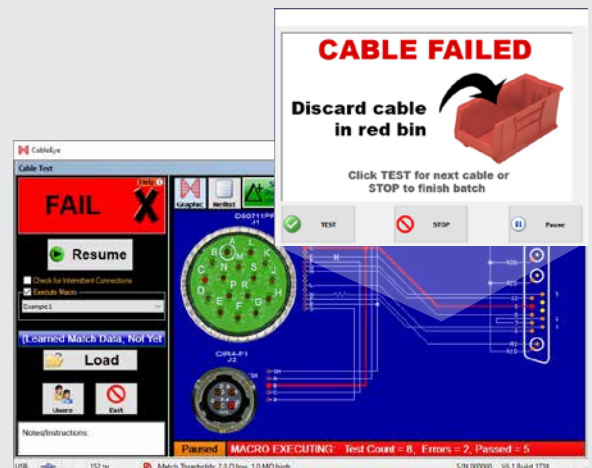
CABLE FAILED

Discard cable in red bin

Click TEST for next cable or STOP to finish batch

TEST

STOP

Pause

CableEye

Cable Test

FAIL

Help

Resume

Check for Intermittent Connections

Execute Macro

Example 1

(Learned Match Data, Not Yet

Load

Users

Exit

Notes/Instructions:

Graphic

Netlist

D38999/F1

J1

A

B

C

D

E

F

G

H

J

K

L

M

N

P

R

S

CIR4-F1

J2

Paused

MACRO EXECUTING: Test Count = 8, Errors = 2, Passed = 5

USB

Match Thresholds: 2.0 Ω low, 1.0 MΩ high

S/N 000000

V4.1 Build 1738